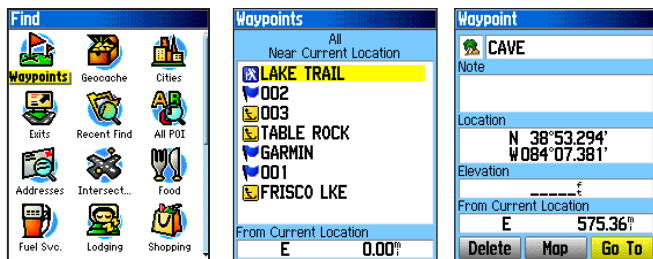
Find

Waypoints
Geocache
Cities
Exits
Recent Find
All POI
Addresses
Intersect...
Food
Fuel Svc.
Lodging
Shopping

Waypoints

All
Near Current Location

LAKE TRAIL
002
003
TABLE ROCK
GARMIN
001
FRISCO LKE

From Current Location
E
0.00mi

Waypoint

CAVE
Note

Location
N 38°53.294'
W084°07.381'
Elevation
_____ft
From Current Location
E
575.36mi

Delete
Map
Go To